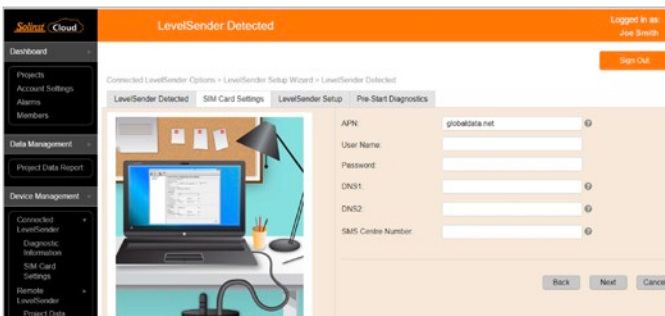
Solinst Cloud

LevelSender Detected

Logged in as
Joe Smith

Dashboard

Projects
Account Settings
Alarms
Members

Data Management

Project Data Report

Device Management

Connected LevelSender
Diagnostic Information
SIM Card Settings
Remote LevelSender
Project Data

Sign Out

Connected LevelSender Options > LevelSender Setup Wizard > LevelSender Detected

LevelSender Detected | SIM Card Settings | LevelSender Setup | Pre-Start Diagnostics

APN: globaldata.net
User Name:
Password:
DNS1:
DNS2:
SMS Centre Number

Back | Next | Cancel